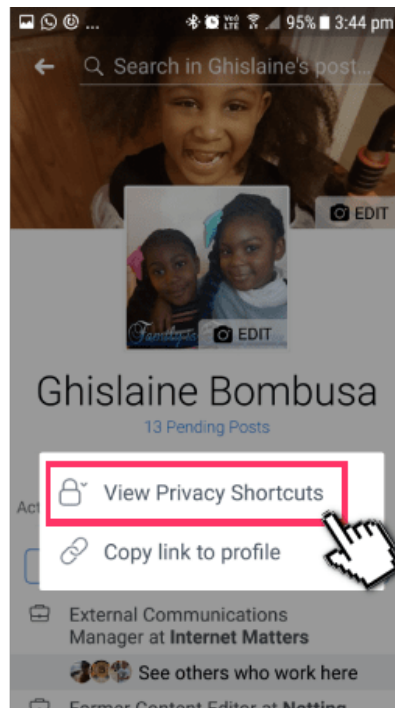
95% 3:44 pm

Search in Ghislaine's post...

EDIT

EDIT

Ghislaine Bombusa

13 Pending Posts

Act

View Privacy Shortcuts

Copy link to profile

External Communications Manager at **Internet Matters**

See others who work here

Former Content Editor at **Notting** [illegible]